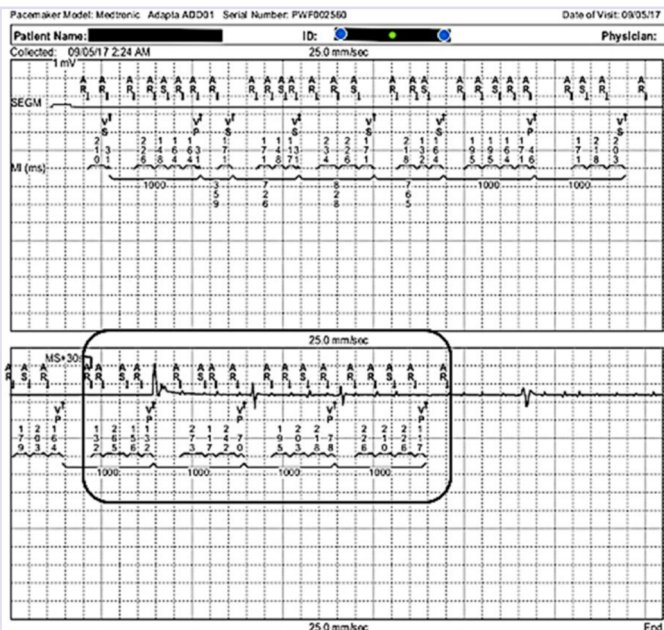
Pacemaker Model: Medtronic Adapta ADD01 Serial Number: PWF002560

Date of Visit: 09/05/17

Patient Name:

ID:

Physician:

Collected: 09/05/17 2:24 AM

25.0 mm/sec

1 mV

SEGM

MI (ms)

1000

1000

1000

25.0 mm/sec

MS+30s

1000

1000

1000

1000

25.0 mm/sec

End